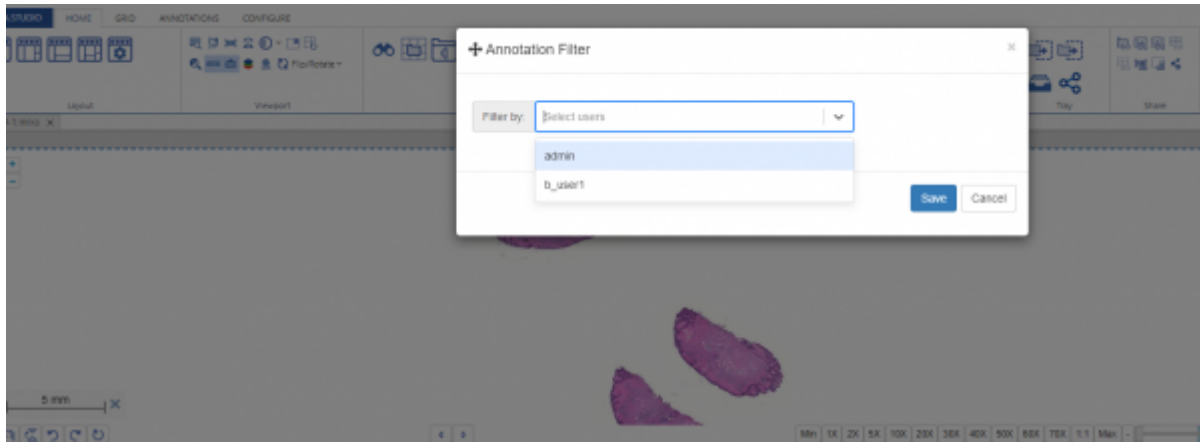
STUDIO HOME GRID ANNOTATIONS CONFIGURE

Layout

Flip/Rotate

Viewport

Tray

Share

+ Annotation Filter

×

Filter by: Select users

admin

b_user1

Save Cancel

5 mm

Min 1X 2X 5X 10X 20X 30X 40X 50X 60X 70X 1:1 Max